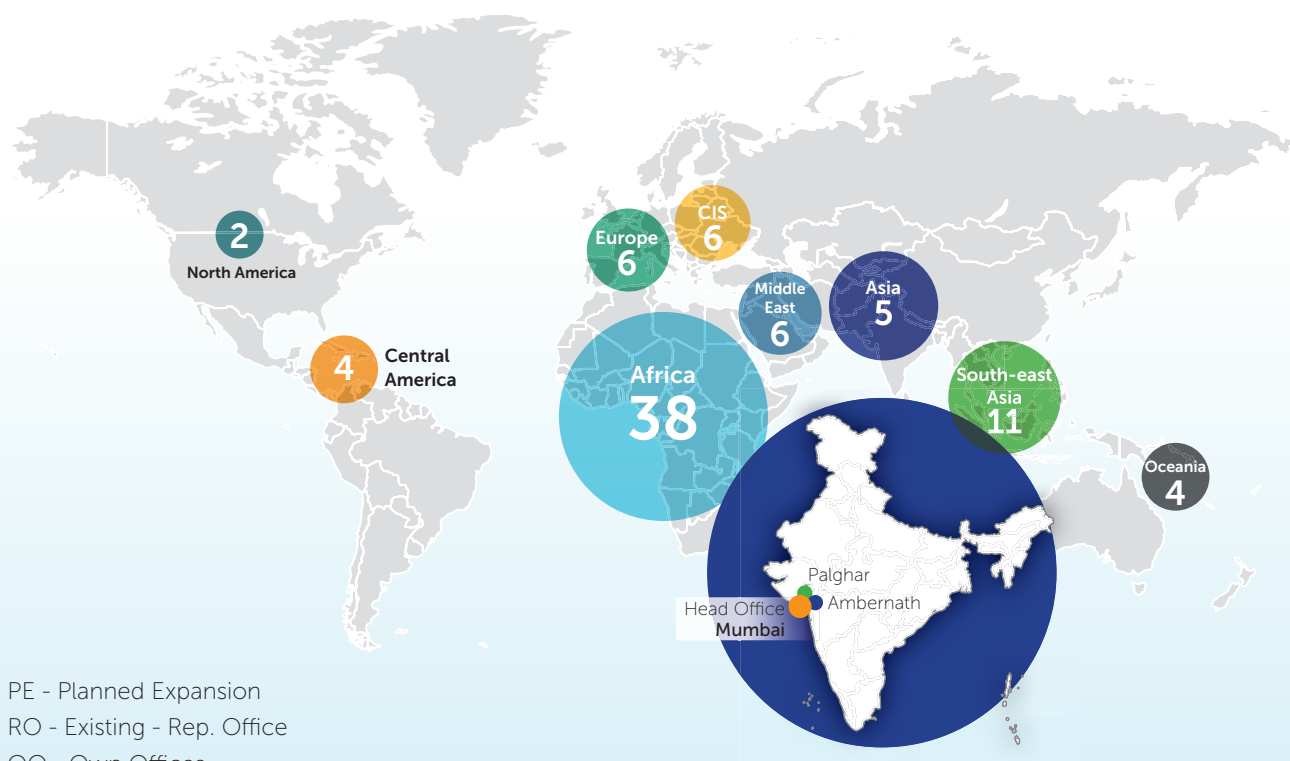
2
North America

4
Central America

Europe
6

CIS
6

Middle East
6

Asia
5

Africa
38

South-east Asia
11

Oceania
4

Palghar
Head Office
Mumbai
Ambernath

PE - Planned Expansion
RO - Existing - Rep. Office
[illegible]